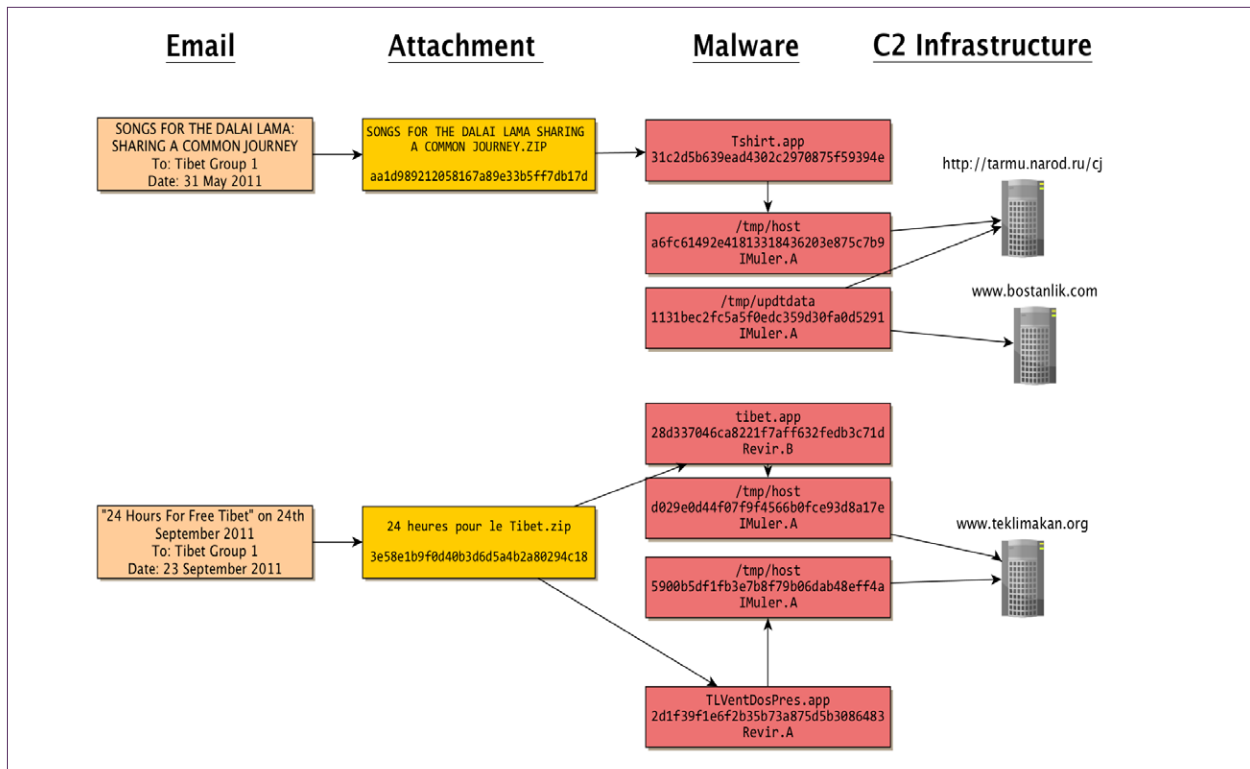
Email

Attachment

Malware

C2 Infrastructure

SONGS FOR THE DALAI LAMA: SHARING A COMMON JOURNEY
To: Tibet Group 1
Date: 31 May 2011

SONGS FOR THE DALAI LAMA SHARING A COMMON JOURNEY.ZIP
aa1d989212058167a89e33b5ff7db17d

Tshirt.app
31c2d5b639ead4302c2970875f59394e

/tmp/host
a6fc61492e41813318436203e875c7b9
IMuler.A

/tmp/updtdata
1131bec2fc5a5f0edc359d30fa0d5291
IMuler.A

http://tarmu.narod.ru/cj

www.bostanlik.com

tibet.app
28d337046ca8221f7aff632fedb3c71d
Revir.B

/tmp/host
d029e0d44f07f9f4566b0fce93d8a17e
IMuler.A

"24 Hours For Free Tibet" on 24th September 2011
To: Tibet Group 1
Date: 23 September 2011

24 heures pour le Tibet.zip
3e58e1b9f0d40b3d6d5a4b2a80294c18

www.teklimakan.org

/tmp/host
5900b5df1fb3e7b8f79b06dab48eff4a
IMuler.A

TLVentDosPres.app
2d1f39f1e6f2b35b73a875d5b3086483
Revir.A